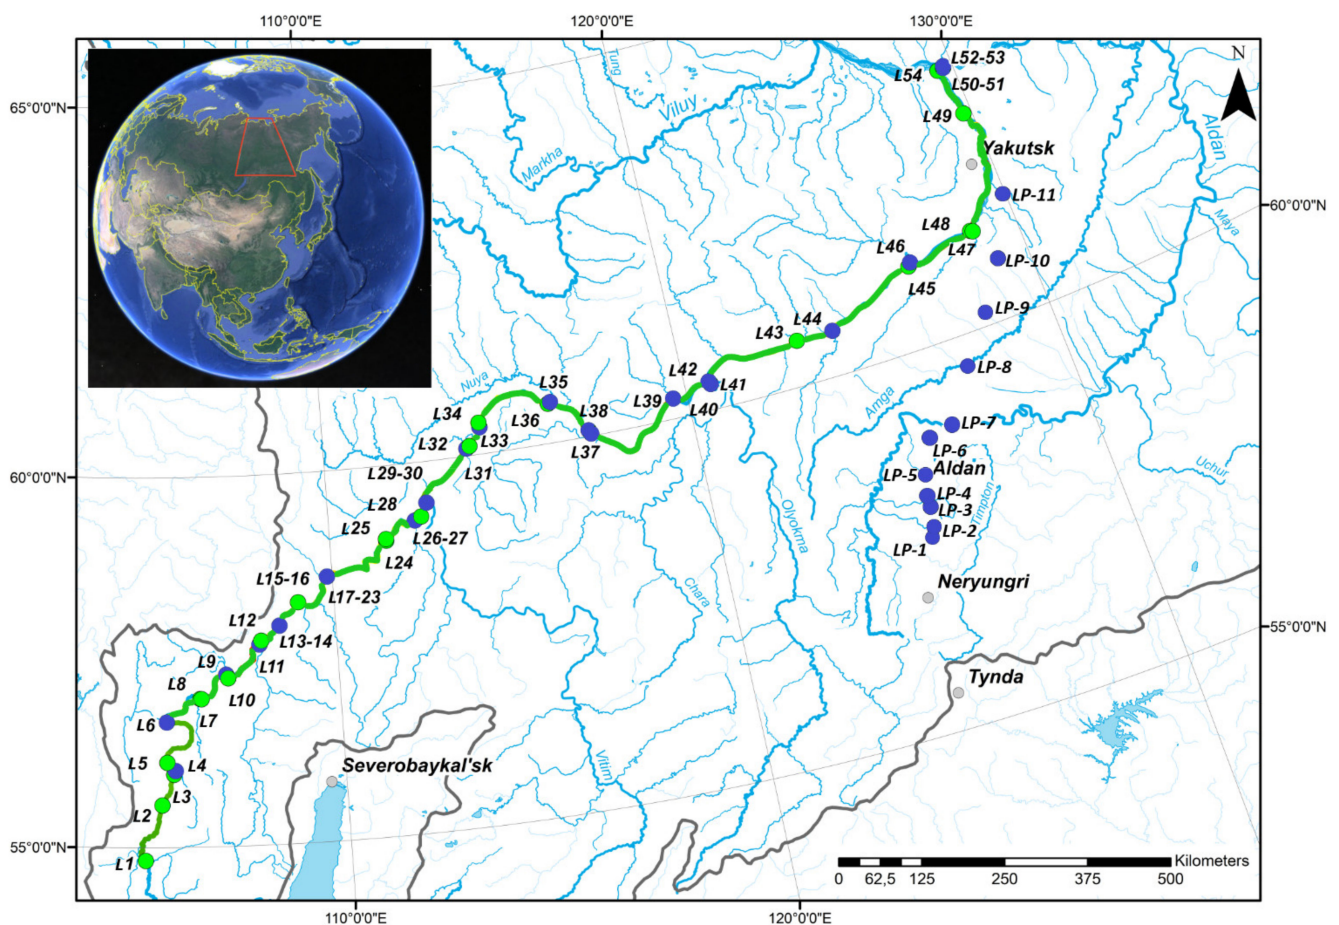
110°0'0"E
120°0'0"E
130°0'0"E
65°0'0"N
60°0'0"N
60°0'0"N
55°0'0"N
55°0'0"N
N
Tung
Viluy
Markha
Aldan
Maya
Yakutsk
L52-53
L54
L50-51
L49
LP-11
L48
L47
L46
LP-10
L45
LP-9
L44
L43
LP-8
L42
L41
L39
L40
Nuya
L35
L34
L36
L38
L33
L32
L37
L31
Amga
LP-7
LP-6
LP-5
Aldan
LP-4
LP-3
LP-2
LP-1
Timpton
Uchur
Olyokma
Chara
L29-30
L28
L25
L26-27
L24
L15-16
L17-23
L12
L13-14
L9
L11
L8
L10
L7
L6
L5
L4
L3
L2
L1
Neryungri
Tynda
Severobaykal'sk
Vitim
110°0'0"E
120°0'0"E
Kilometers
0 62,5 125 250 375 500